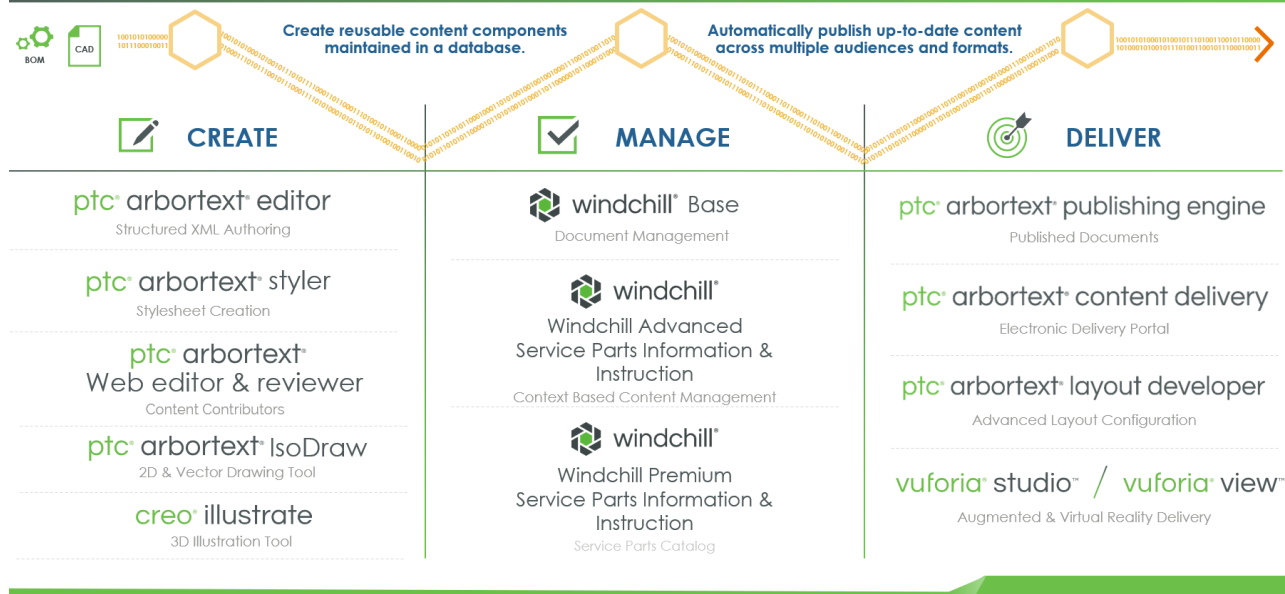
BOM

CAD

Create reusable content components maintained in a database.

Automatically publish up-to-date content across multiple audiences and formats.

CREATE

MANAGE

DELIVER

ptc® arbortext® editor
Structured XML Authoring

ptc® arbortext® styler
Stylesheet Creation

ptc® arbortext® Web editor & reviewer
Content Contributors

ptc® arbortext® IsoDraw
2D & Vector Drawing Tool

creo® illustrate
3D Illustration Tool

windchill® Base
Document Management

windchill®
Windchill Advanced Service Parts Information & Instruction
Context Based Content Management

windchill®
Windchill Premium Service Parts Information & Instruction
Service Parts Catalog

ptc® arbortext® publishing engine
Published Documents

ptc® arbortext® content delivery
Electronic Delivery Portal

ptc® arbortext® layout developer
Advanced Layout Configuration

vuforia® studio™ / vuforia® view™
Augmented & Virtual Reality Delivery